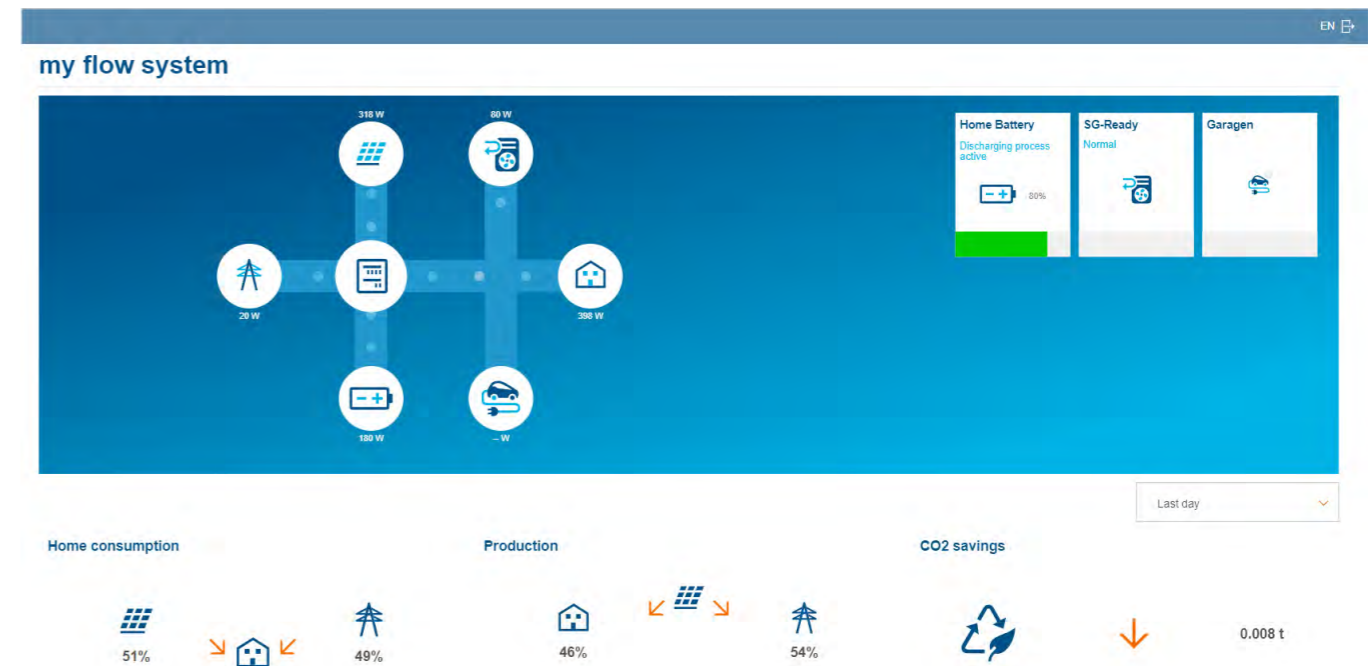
EN

my flow system

318 W

80 W

20 W

398 W

180 W

-- W

Home Battery
Discharging process active
80%

SG-Ready
Normal

Garagen

Last day

Home consumption

51%

49%

Production

46%

54%

CO2 savings

0.008 t